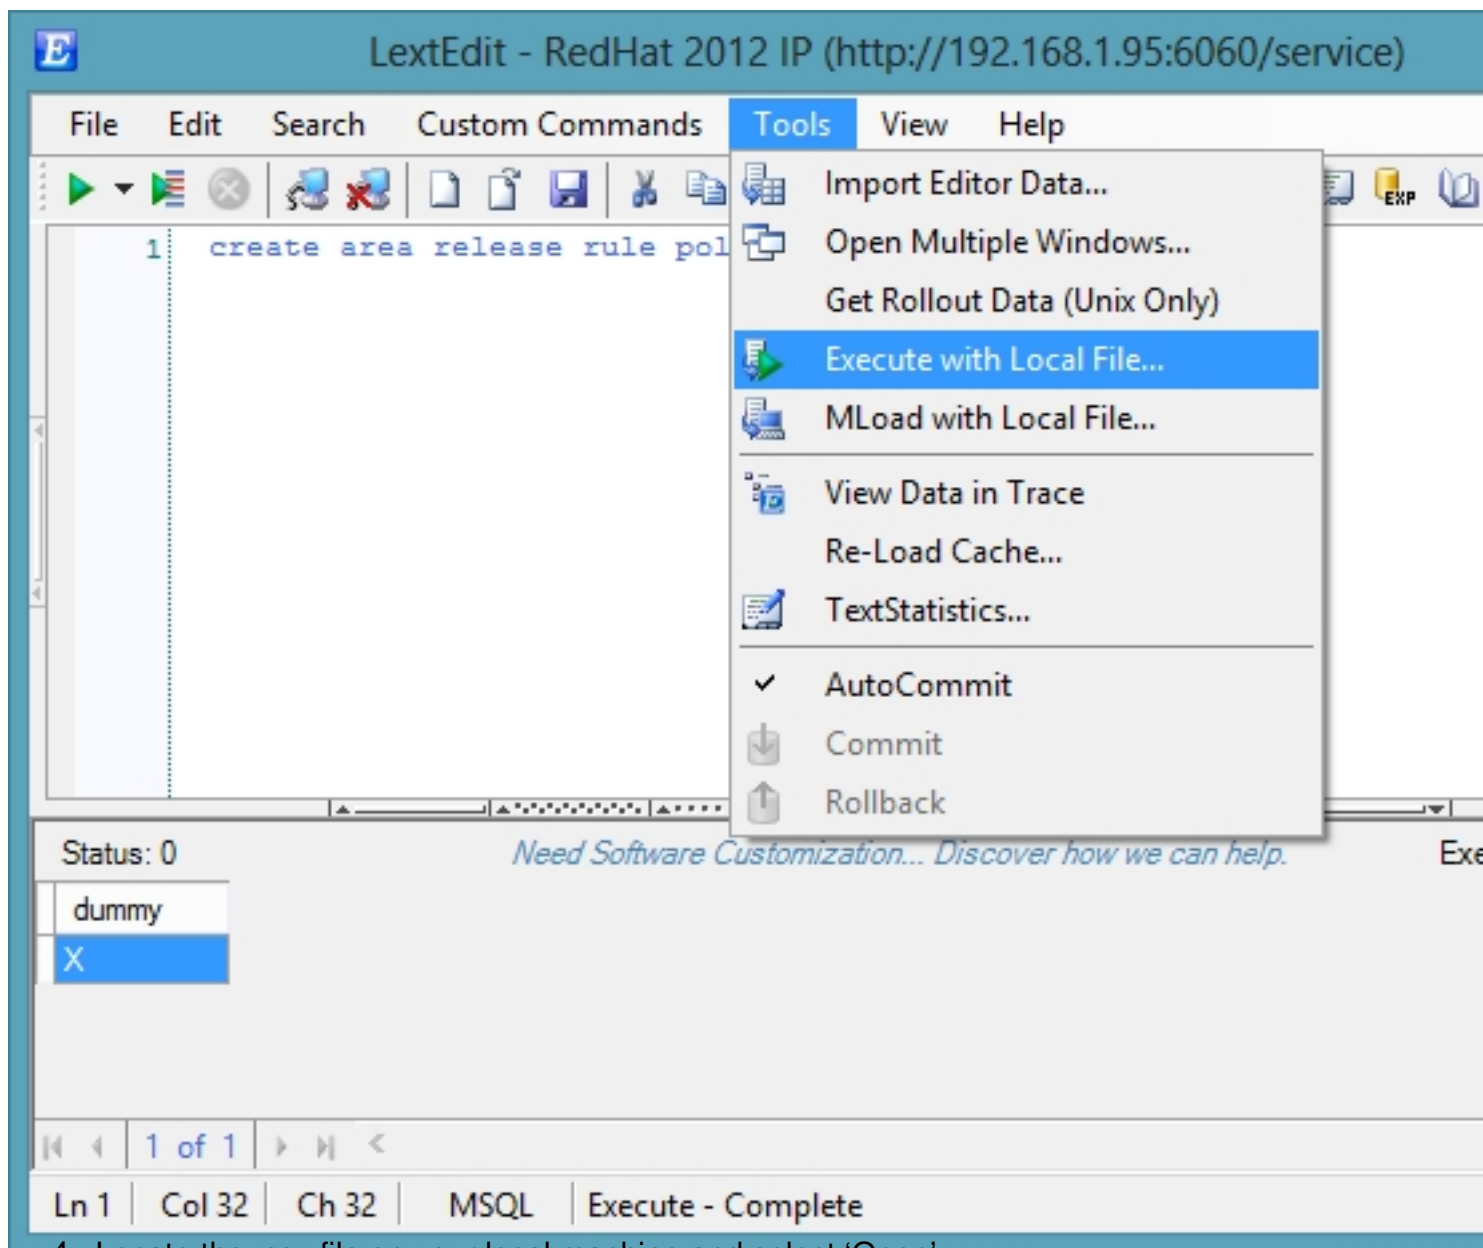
LextEdit - RedHat 2012 IP (http://192.168.1.95:6060/service)

File Edit Search Custom Commands Tools View Help

1 create area release rule pol

Import Editor Data...
Open Multiple Windows...
Get Rollout Data (Unix Only)
Execute with Local File...
MLoad with Local File...
View Data in Trace
Re-Load Cache...
TextStatistics...
AutoCommit
Commit
Rollback

EXP

Status: 0

Need Software Customization... Discover how we can help.

Exe

| dummy |
|---|
| X |

1 of 1

Ln 1 Col 32 Ch 32 MSQL Execute - Complete

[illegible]